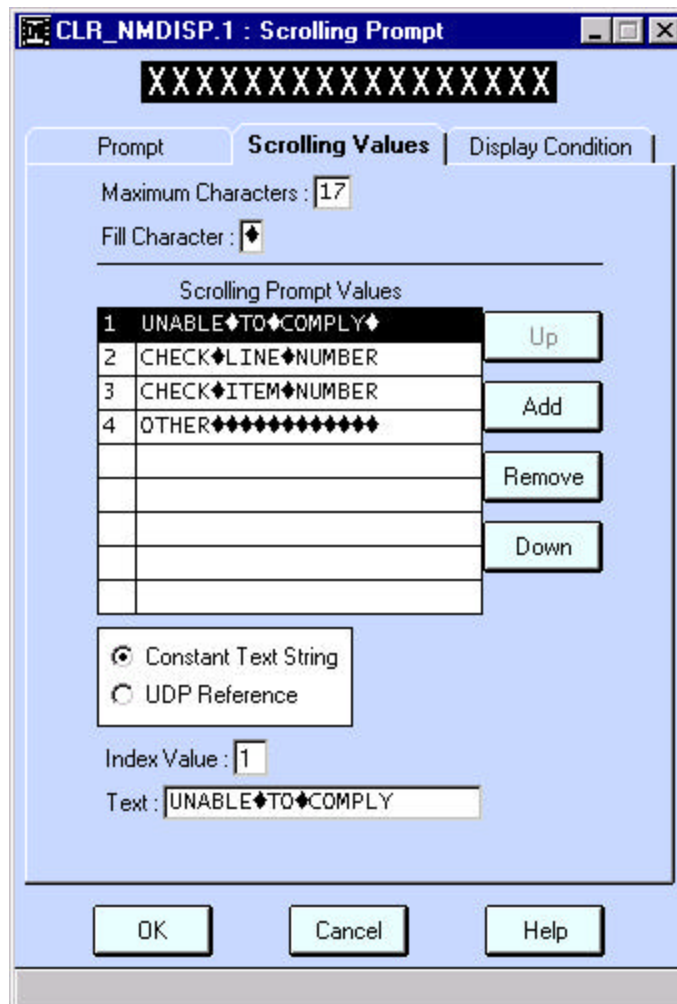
CLR_NMDISP.1 : Scrolling Prompt

XXXXXXXXXXXXXXXXX

Prompt | Scrolling Values | Display Condition

Maximum Characters : 17

Fill Character : ♦

Scrolling Prompt Values

| | |
|---|---|
| 1 | UNABLE♦TO♦COMPLY♦ |
| 2 | CHECK♦LINE♦NUMBER |
| 3 | CHECK♦ITEM♦NUMBER |
| 4 | OTHER♦♦♦♦♦♦♦♦♦♦♦♦ |
| | |
| | |
| | |
| | |
| | |

Up

Add

Remove

Down

Constant Text String

UDP Reference

Index Value : 1

Text : UNABLE♦TO♦COMPLY

OK

Cancel

Help